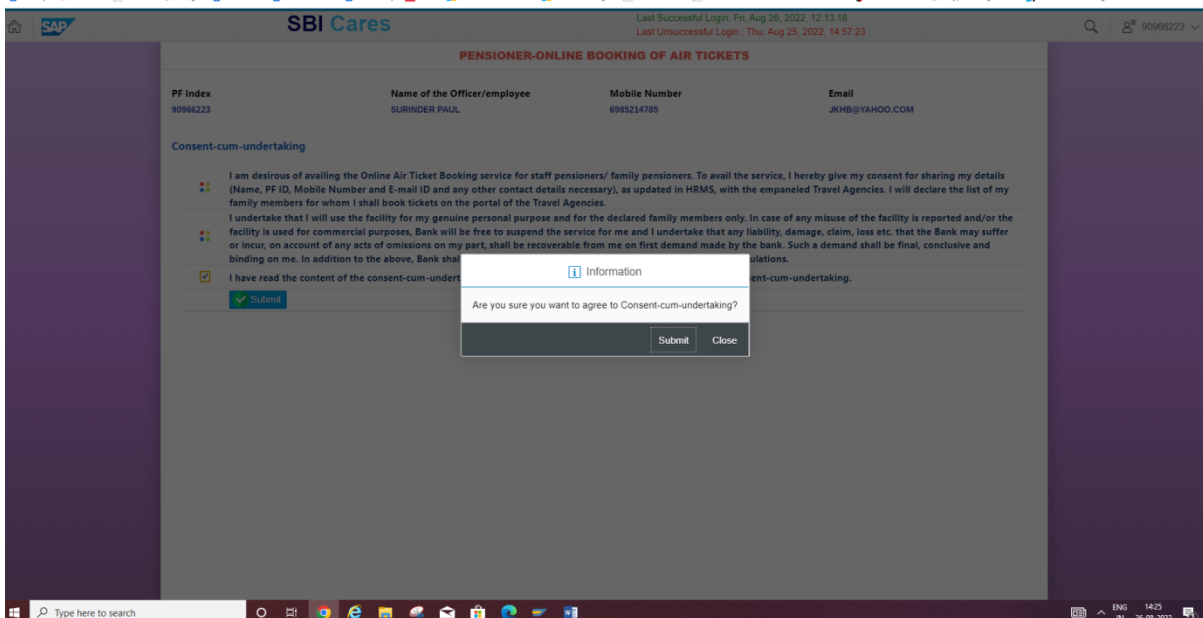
SAP

SBI Cares

Last Successful Login: Fri, Aug 26, 2022, 12:13:18
Last Unsuccessful Login : Thu, Aug 25, 2022, 14:57:23

90966223

PENSIONER-ONLINE BOOKING OF AIR TICKETS

| PF Index | Name of the Officer/employee | Mobile Number | Email |
|---|---|---|---|
| 90966223 | SURINDER PAUL | 6985214785 | JKHB@YAHOO.COM |

Consent-cum-undertaking

I am desirous of availing the Online Air Ticket Booking service for staff pensioners/ family pensioners. To avail the service, I hereby give my consent for sharing my details (Name, PF ID, Mobile Number and E-mail ID and any other contact details necessary), as updated in HRMS, with the empaneled Travel Agencies. I will declare the list of my family members for whom I shall book tickets on the portal of the Travel Agencies.

I undertake that I will use the facility for my genuine personal purpose and for the declared family members only. In case of any misuse of the facility is reported and/or the facility is used for commercial purposes, Bank will be free to suspend the service for me and I undertake that any liability, damage, claim, loss etc. that the Bank may suffer or incur, on account of any acts of omissions on my part, shall be recoverable from me on first demand made by the bank. Such a demand shall be final, conclusive and binding on me. In addition to the above, Bank shal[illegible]ulations.

I have read the content of the consent-cum-undert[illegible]ent-cum-undertaking.

Submit

Information

Are you sure you want to agree to Consent-cum-undertaking?

Submit Close

Type here to search

ENG IN 14:25 26-08-2022